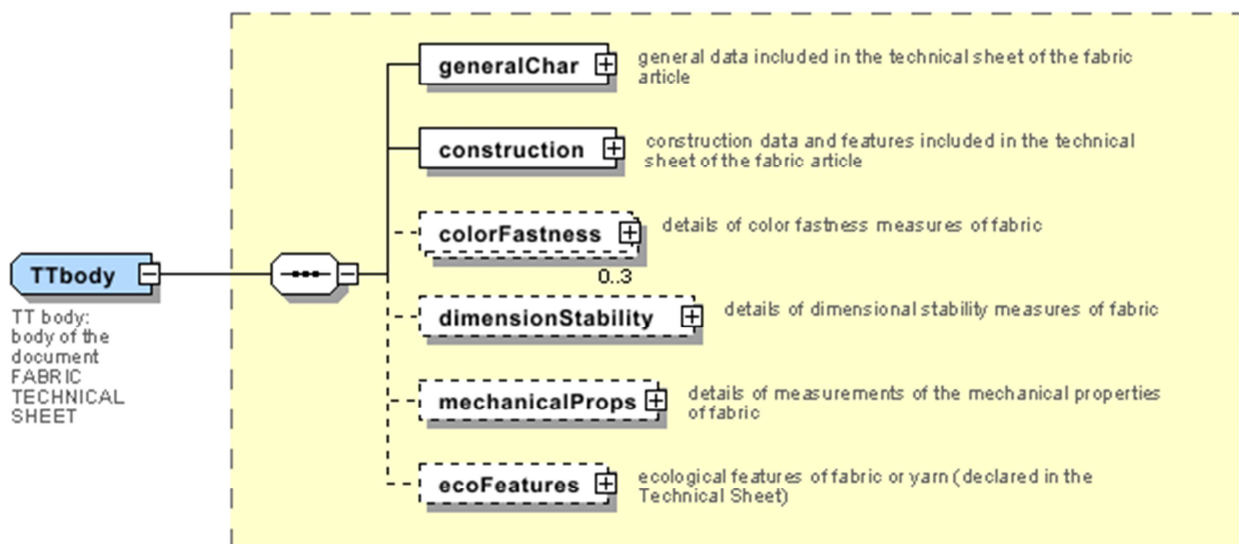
TTbody

TT body: body of the document FABRIC TECHNICAL SHEET

generalChar

general data included in the technical sheet of the fabric article

construction

construction data and features included in the technical sheet of the fabric article

colorFastness

details of color fastness measures of fabric

0..3

dimensionStability

details of dimensional stability measures of fabric

mechanicalProps

details of measurements of the mechanical properties of fabric

ecoFeatures

ecological features of fabric or yarn (declared in the Technical Sheet)